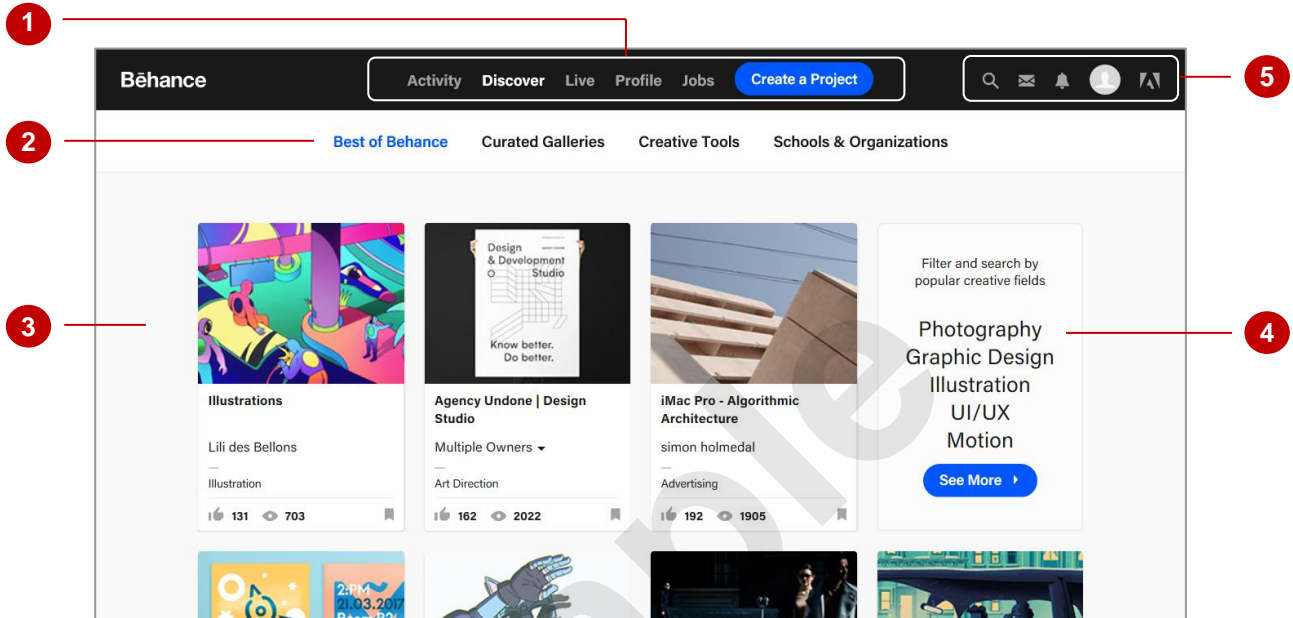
1

Bēhance

Activity Discover Live Profile Jobs Create a Project

5

2

Best of Behance Curated Galleries Creative Tools Schools & Organizations

3

Design & Development Studio

Know better. Do better.

Filter and search by popular creative fields

Photography
Graphic Design
Illustration
UI/UX
Motion

See More

4

Illustrations

Lili des Bellons

Illustration

131 703

Agency Undone | Design Studio

Multiple Owners

Art Direction

162 2022

iMac Pro - Algorithmic Architecture

simon holmedal

Advertising

192 1905

2:PM 21.03.2017